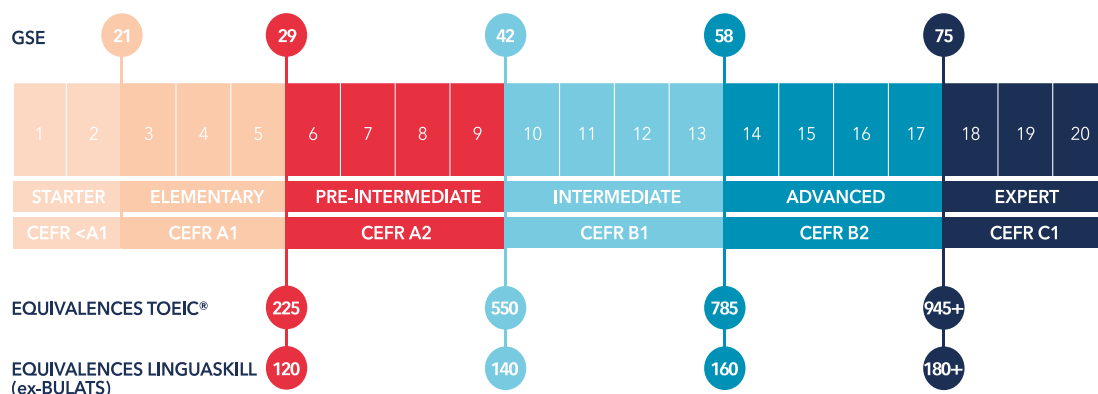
GSE 21 29 42 58 75

| 1 | 2 | 3 | 4 | 5 | 6 | 7 | 8 | 9 | 10 | 11 | 12 | 13 | 14 | 15 | 16 | 17 | 18 | 19 | 20 |
|---|---|---|---|---|---|---|---|---|---|---|---|---|---|---|---|---|---|---|---|

| STARTER | ELEMENTARY | PRE-INTERMEDIATE | INTERMEDIATE | ADVANCED | EXPERT |
|---|---|---|---|---|---|
| CEFR <A1 | CEFR A1 | CEFR A2 | CEFR B1 | CEFR B2 | CEFR C1 |

EQUIVALENCES TOEIC® 225 550 785 945+

EQUIVALENCES LINGUASKILL (ex-BULATS) 120 140 160 180+